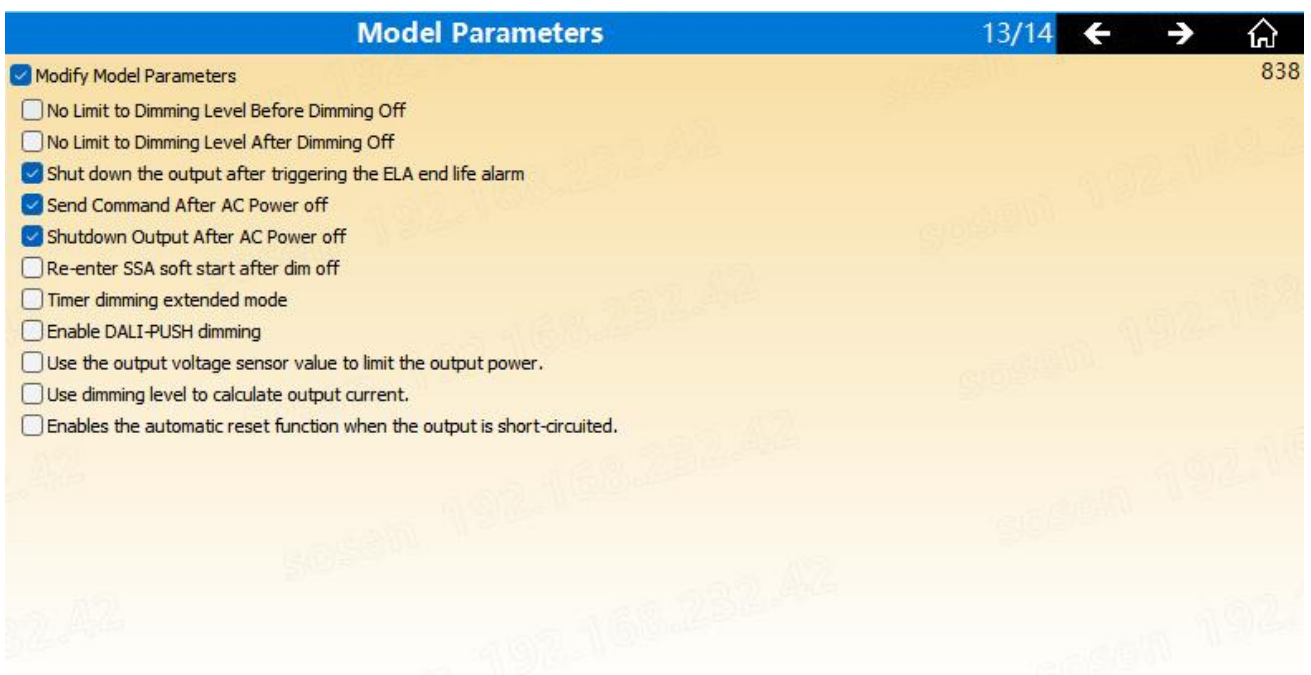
Model Parameters 13/14

Modify Model Parameters 838

No Limit to Dimming Level Before Dimming Off

No Limit to Dimming Level After Dimming Off

Shut down the output after triggering the ELA end life alarm

Send Command After AC Power off

Shutdown Output After AC Power off

Re-enter SSA soft start after dim off

Timer dimming extended mode

Enable DALI-PUSH dimming

Use the output voltage sensor value to limit the output power.

Use dimming level to calculate output current.

Enables the automatic reset function when the output is short-circuited.

sosen 192.168.232.42